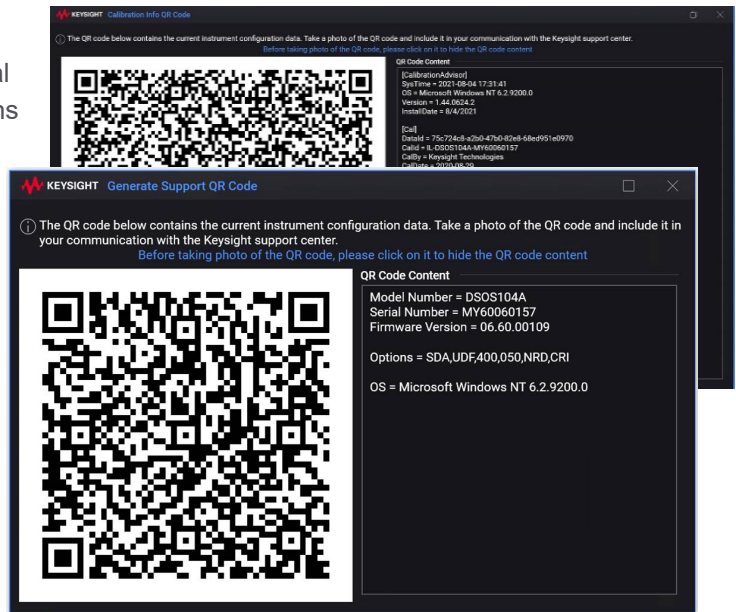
al
ns

KEYSIGHT Calibration Info QR Code

The QR code below contains the current instrument configuration data. Take a photo of the QR code and include it in your communication with the Keysight support center.
Before taking photo of the QR code, please click on it to hide the QR code content

QR Code Content
[CalibrationAdvisor]
SysTime = 2021-08-04 17:31:41
OS = Microsoft Windows NT 6.2.9200.0
Version = 1.44.0624.2
InstallDate = 8/4/2021

[Cal]
DataId = 75c724c8-a2b0-47b0-82e8-68ed951e0970
CalId = IL-DSOS104A-MY60060157
CalBy = Keysight Technologies
CalDate = 2020-08-29

KEYSIGHT Generate Support QR Code

The QR code below contains the current instrument configuration data. Take a photo of the QR code and include it in your communication with the Keysight support center.
Before taking photo of the QR code, please click on it to hide the QR code content

QR Code Content
Model Number = DSOS104A
Serial Number = MY60060157
Firmware Version = 06.60.00109

Options = SDA,UDF,400,050,NRD,CRI

OS = Microsoft Windows NT 6.2.9200.0